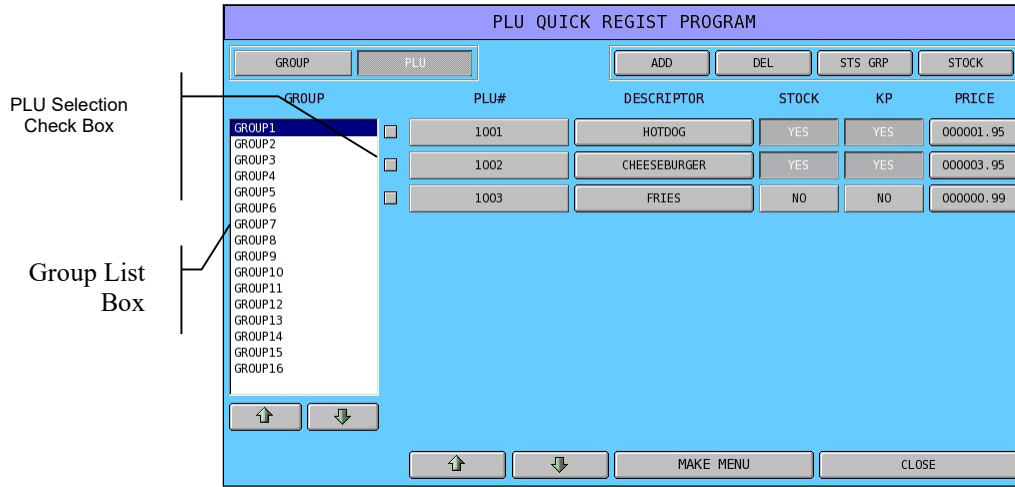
PLU Selection Check Box

Group List Box

PLU QUICK REGIST PROGRAM

GROUP PLU

ADD DEL STS GRP STOCK

GROUP

| PLU# | DESCRIPTOR | STOCK | KP | PRICE |
|---|---|---|---|---|
| 1001 | HOTDOG | YES | YES | 000001.95 |
| 1002 | CHEESEBURGER | YES | YES | 000003.95 |
| 1003 | FRIES | NO | NO | 000000.99 |

GROUP1
GROUP2
GROUP3
GROUP4
GROUP5
GROUP6
GROUP7
GROUP8
GROUP9
GROUP10
GROUP11
GROUP12
GROUP13
GROUP14
GROUP15
GROUP16

MAKE MENU CLOSE